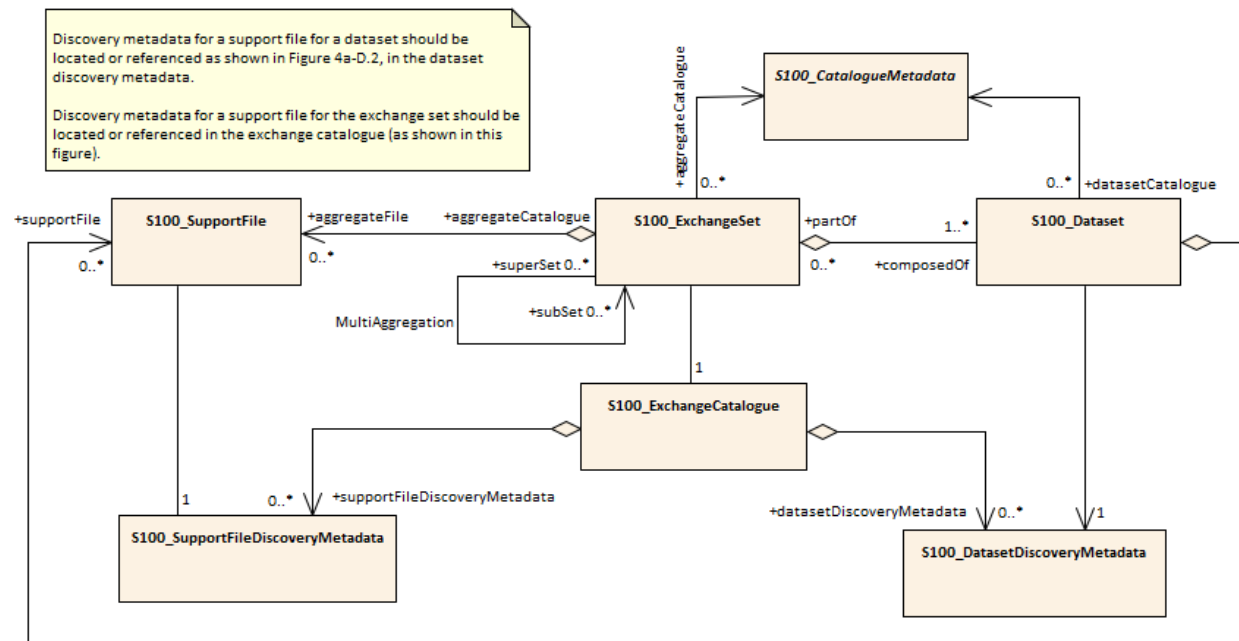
Discovery metadata for a support file for a dataset should be located or referenced as shown in Figure 4a-D.2, in the dataset discovery metadata.

Discovery metadata for a support file for the exchange set should be located or referenced in the exchange catalogue (as shown in this figure).

S100_CatalogueMetadata

+aggregateCatalogue

0..*

0..*

+datasetCatalogue

+supportFile

S100_SupportFile

+aggregateFile

+aggregateCatalogue

S100_ExchangeSet

+partOf

1..*

S100_Dataset

0..*

0..*

+superSet 0..*

0..*

+composedOf

MultiAggregation

+subSet 0..*

1

S100_ExchangeCatalogue

0..*

+supportFileDiscoveryMetadata

1

+datasetDiscoveryMetadata

0..*

1

S100_SupportFileDiscoveryMetadata

S100_DatasetDiscoveryMetadata